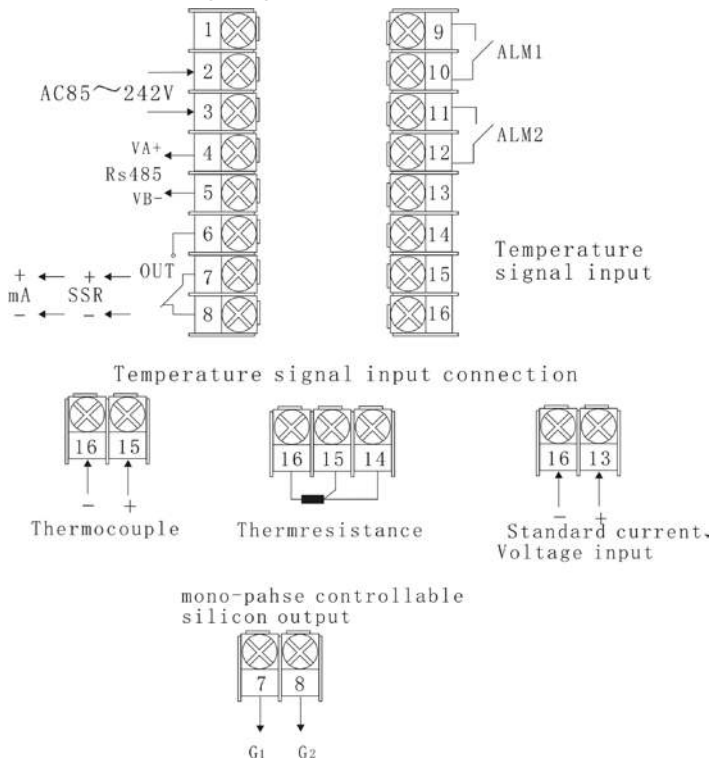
1
2
AC85～242V
3
VA+
4
Rs485
5
VB-
6
OUT
+ +
mA SSR
- -
7
8

9
10
ALM1
11
12
ALM2
13
14
15
16
Temperature signal input

Temperature signal input connection

16 15
- +
Thermocouple

16 15 14
Thermresistance

16 13
- +
Standard current、Voltage input

mono-pahse controllable silicon output

7 8
$G_1$ $G_2$